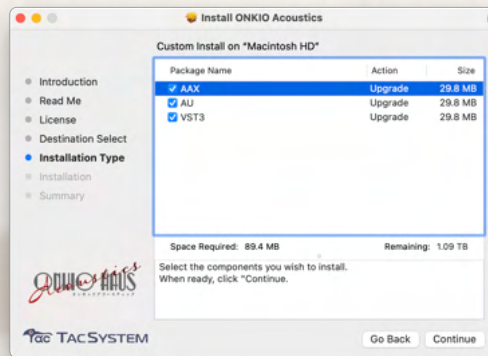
Install ONKIO Acoustics

Custom Install on "Macintosh HD"

- Introduction
- Read Me
- License
- Destination Select
- Installation Type
- Installation
- Summary

| Package Name | Action | Size |
|---|---|---|
| AAX | Upgrade | 29.8 MB |
| AU | Upgrade | 29.8 MB |
| VST3 | Upgrade | 29.8 MB |

Space Required: 89.4 MB

Remaining: 1.09 TB

Select the components you wish to install.
When ready, click "Continue.

ONKIO HAUS Acoustics

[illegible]

TAC TACSYSTEM

Go Back

Continue